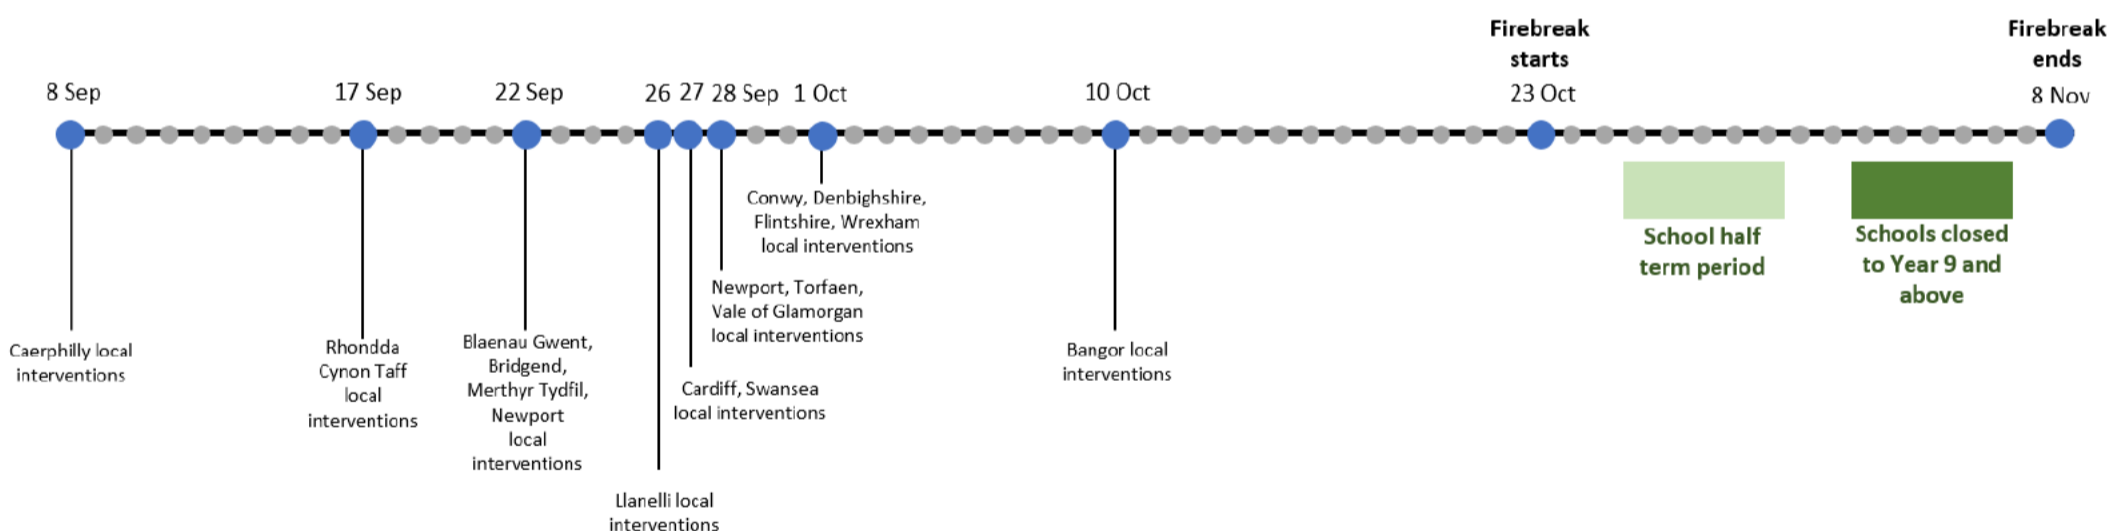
8 Sep

17 Sep

22 Sep

26 27 28 Sep 1 Oct

10 Oct

Firebreak starts
23 Oct

Firebreak ends
8 Nov

Conwy, Denbighshire, Flintshire, Wrexham local interventions

Newport, Torfaen, Vale of Glamorgan local interventions

Cardiff, Swansea local interventions

Llanelli local interventions

Caerphilly local interventions

Rhondda Cynon Taff local interventions

Blaenau Gwent, Bridgend, Merthyr Tydfil, Newport local interventions

Bangor local interventions

School half term period

Schools closed to Year 9 and above